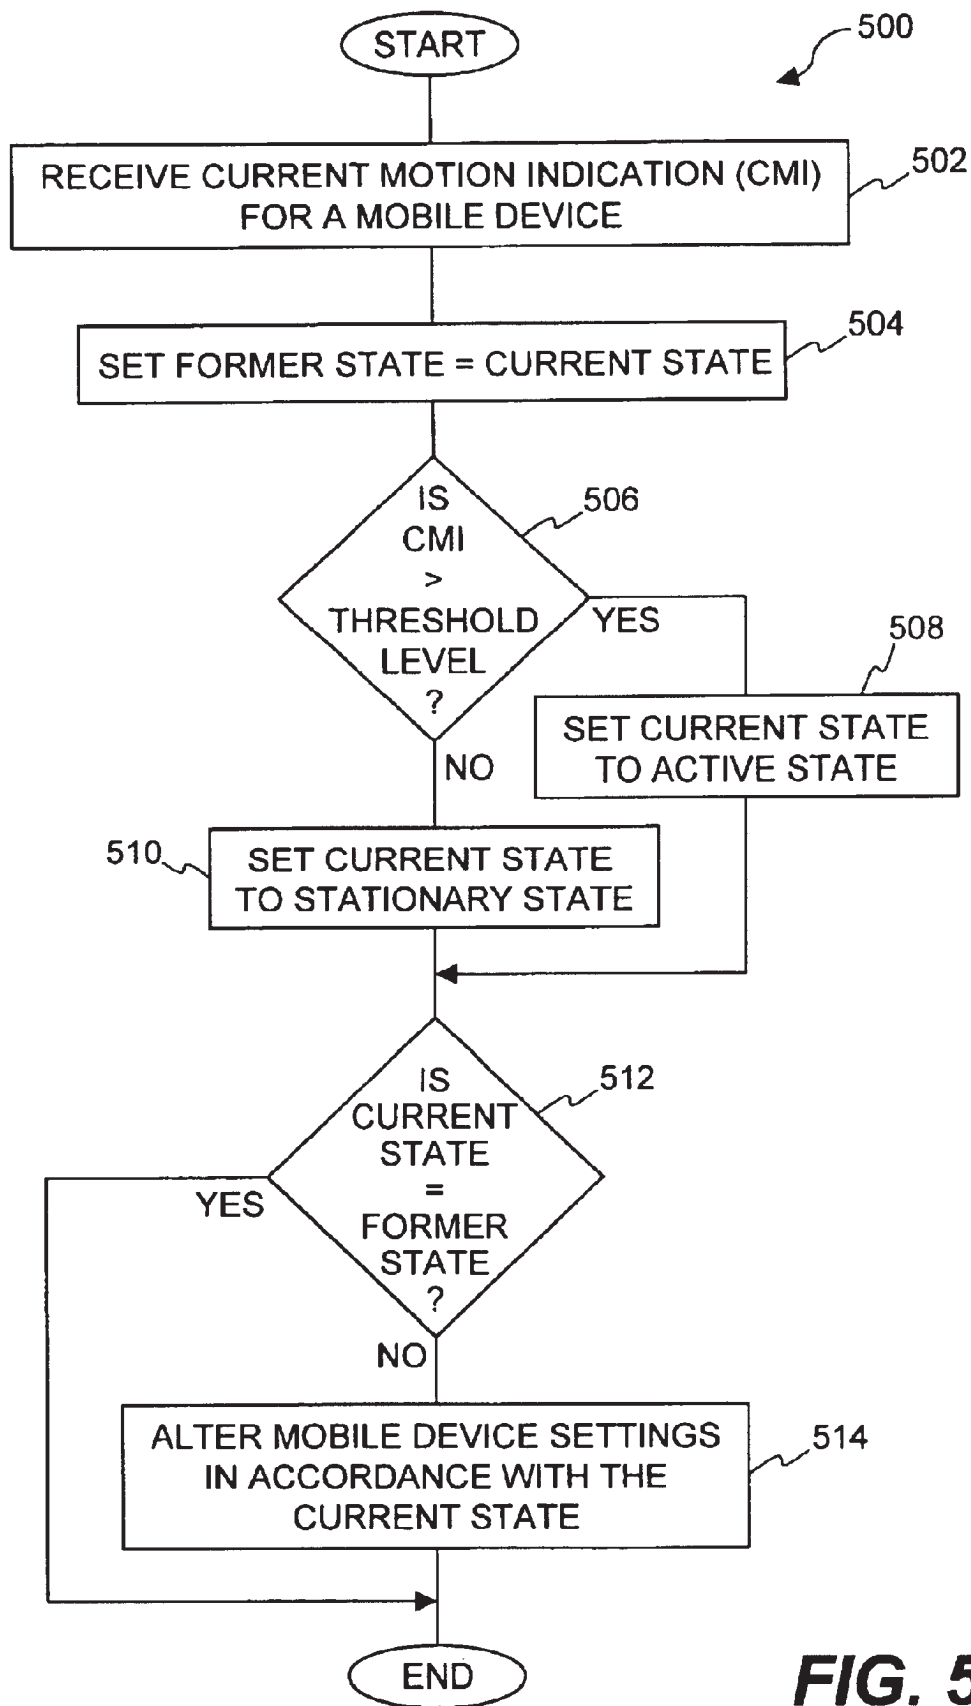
START

500

RECEIVE CURRENT MOTION INDICATION (CMI) FOR A MOBILE DEVICE

502

SET FORMER STATE = CURRENT STATE

504

IS CMI > THRESHOLD LEVEL ?

506

YES

508

SET CURRENT STATE TO ACTIVE STATE

NO

510

SET CURRENT STATE TO STATIONARY STATE

IS CURRENT STATE = FORMER STATE ?

512

YES

NO

ALTER MOBILE DEVICE SETTINGS IN ACCORDANCE WITH THE CURRENT STATE

514

END

FIG. 5